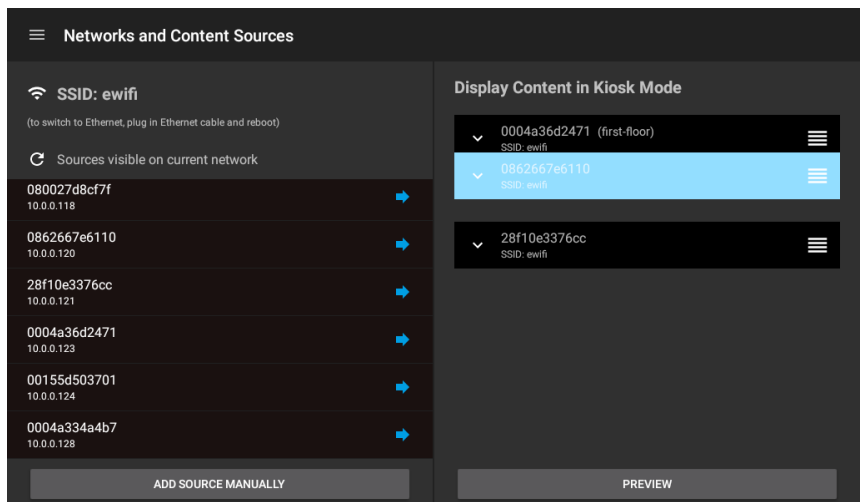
Networks and Content Sources

SSID: ewifi

(to switch to Ethernet, plug in Ethernet cable and reboot)

Sources visible on current network

080027d8cf7f
10.0.0.118

0862667e6110
10.0.0.120

28f10e3376cc
10.0.0.121

0004a36d2471
10.0.0.123

00155d503701
10.0.0.124

0004a334a4b7
10.0.0.128

ADD SOURCE MANUALLY

Display Content in Kiosk Mode

0004a36d2471 (first-floor)
SSID: ewifi

0862667e6110
SSID: ewifi

28f10e3376cc
SSID: ewifi

PREVIEW